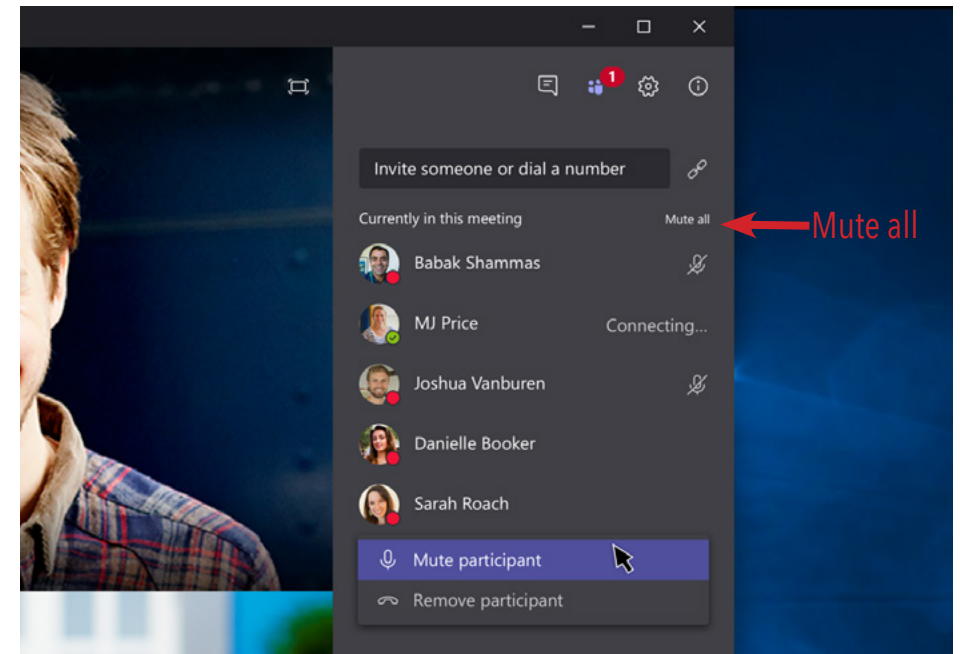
1

Invite someone or dial a number

Currently in this meeting

Mute all

Mute all

Babak Shammas

MJ Price

Connecting...

Joshua Vanburen

Danielle Booker

Sarah Roach

Mute participant

Remove participant